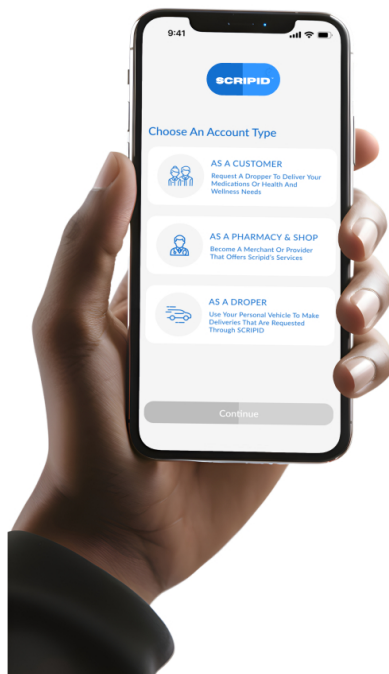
9:41

SCRIPID

Choose An Account Type

AS A CUSTOMER
Request A Dropper To Deliver Your Medications Or Health And Wellness Needs

AS A PHARMACY & SHOP
Become A Merchant Or Provider That Offers Scripid's Services

AS A DROPER
Use Your Personal Vehicle To Make Deliveries That Are Requested Through SCRIPID

Continue